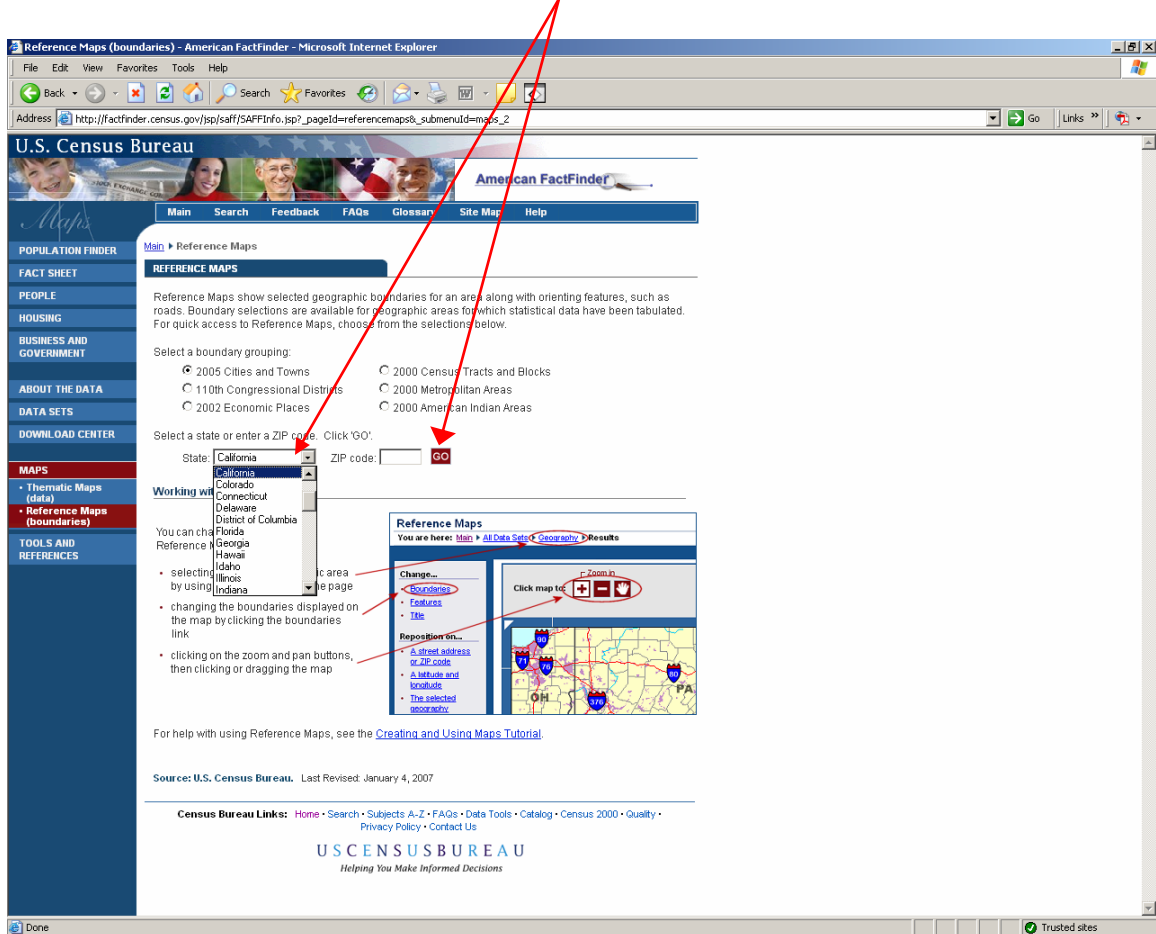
Reference Maps (boundaries) - American FactFinder - Microsoft Internet Explorer

File Edit View Favorites Tools Help

Back Search Favorites

Address http://factfinder.census.gov/jsp/saff/SAFFInfo.jsp?_pageId=referencemaps&_submenuId=maps_2 Go Links

U.S. Census Bureau

American FactFinder

Main Search Feedback FAQs Glossary Site Map Help

Maps

POPULATION FINDER
FACT SHEET
PEOPLE
HOUSING
BUSINESS AND GOVERNMENT
ABOUT THE DATA
DATA SETS
DOWNLOAD CENTER
MAPS
• Thematic Maps (data)
• Reference Maps (boundaries)
TOOLS AND REFERENCES

Main ▸ Reference Maps

REFERENCE MAPS

Reference Maps show selected geographic boundaries for an area along with orienting features, such as roads. Boundary selections are available for geographic areas for which statistical data have been tabulated. For quick access to Reference Maps, choose from the selections below.

Select a boundary grouping:
2005 Cities and Towns
110th Congressional Districts
2002 Economic Places
2000 Census Tracts and Blocks
2000 Metropolitan Areas
2000 American Indian Areas

Select a state or enter a ZIP code. Click 'GO'.
State: California ZIP code: GO

California
Colorado
Connecticut
Delaware
District of Columbia
Florida
Georgia
Hawaii
Idaho
Illinois
Indiana

Working wi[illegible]

You can cha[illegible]
Reference M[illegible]

• selecting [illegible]ic area by using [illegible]he page
• changing the boundaries displayed on the map by clicking the boundaries link
• clicking on the zoom and pan buttons, then clicking or dragging the map

Reference Maps
You are here: Main ▸ All Data Sets ▸ Geography ▸ Results
Change...
• Boundaries
• Features
• Title
Reposition on...
• A street address or ZIP code
• A latitude and longitude
• The selected geography
Zoom in
Click map to:
90
71
76
80
OH
376
PA

For help with using Reference Maps, see the Creating and Using Maps Tutorial.

Source: U.S. Census Bureau. Last Revised: January 4, 2007

Census Bureau Links: Home • Search • Subjects A-Z • FAQs • Data Tools • Catalog • Census 2000 • Quality • Privacy Policy • Contact Us

USCENSUSBUREAU
Helping You Make Informed Decisions

Done
Trusted sites